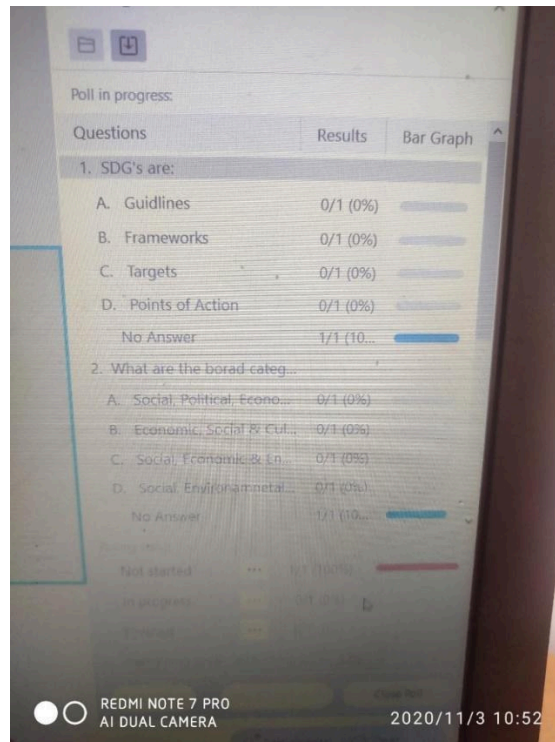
Poll in progress:

| Questions | Results | Bar Graph |
|---|---|---|
| 1. SDG's are: | | |
| A. Guidlines | 0/1 (0%) | |
| B. Frameworks | 0/1 (0%) | |
| C. Targets | 0/1 (0%) | |
| D. Points of Action | 0/1 (0%) | |
| No Answer | 1/1 (10... | |
| 2. What are the borad categ... | | |
| A. Social, Political, Econo... | 0/1 (0%) | |
| B. Economic, Social & Cul... | 0/1 (0%) | |
| C. Social, Economic & En... | 0/1 (0%) | |
| D. Social, Environamnetal... | 0/1 (0%) | |
| No Answer | 1/1 (10... | |
| Not started | 1/1 (100%) | |
| In progress | 0/1 (0%) | |
| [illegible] | | |

Close Poll

REDMI NOTE 7 PRO
AI DUAL CAMERA

2020/11/3 10:52